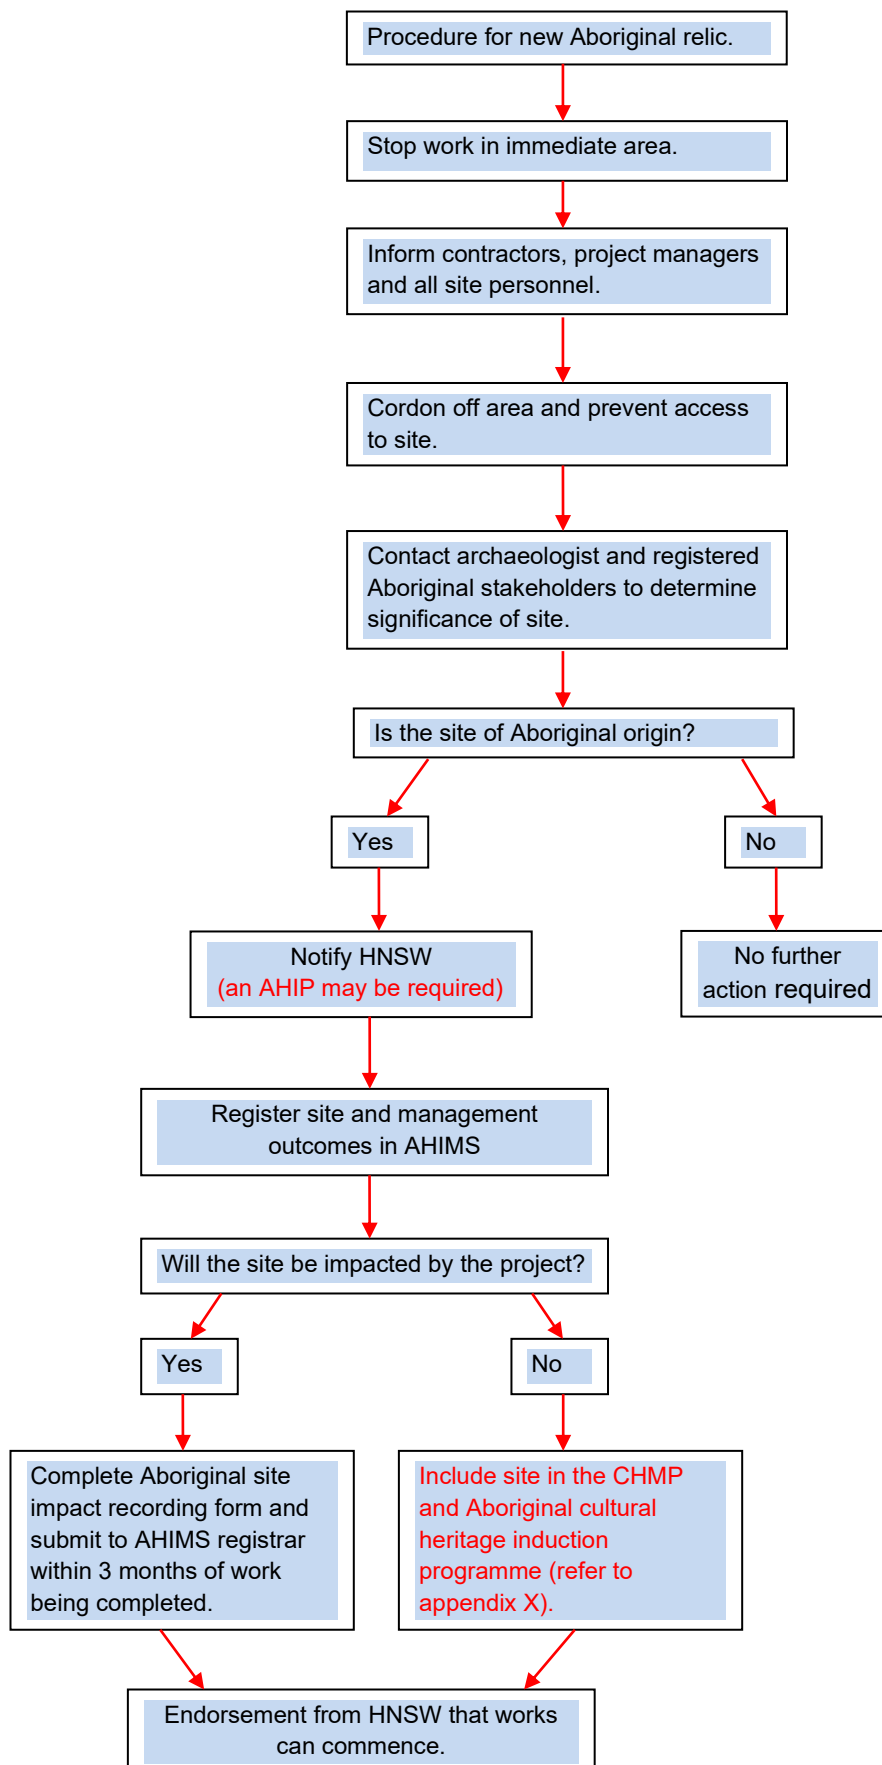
Procedure for new Aboriginal relic.

Stop work in immediate area.

Inform contractors, project managers and all site personnel.

Cordon off area and prevent access to site.

Contact archaeologist and registered Aboriginal stakeholders to determine significance of site.

Is the site of Aboriginal origin?

Yes

No

Notify HNSW
(an AHIP may be required)

No further action required

Register site and management outcomes in AHIMS

Will the site be impacted by the project?

Yes

No

Complete Aboriginal site impact recording form and submit to AHIMS registrar within 3 months of work being completed.

Include site in the CHMP and Aboriginal cultural heritage induction programme (refer to appendix X).

Endorsement from HNSW that works can commence.